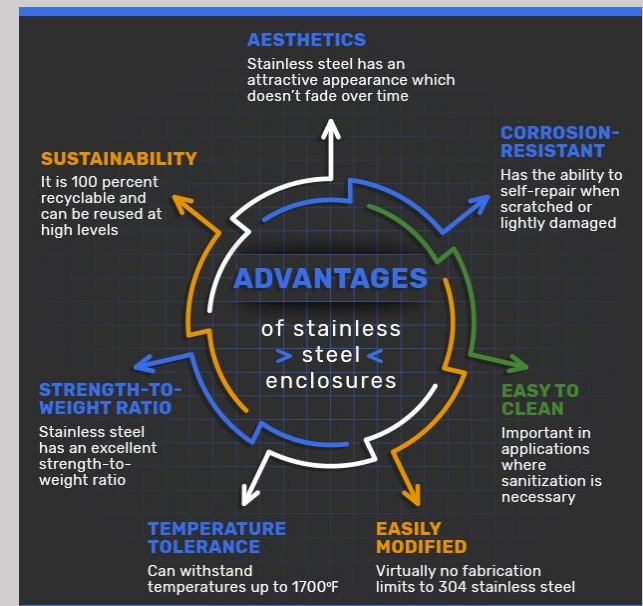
AESTHETICS
Stainless steel has an attractive appearance which doesn't fade over time

CORROSION-RESISTANT
Has the ability to self-repair when scratched or lightly damaged

SUSTAINABILITY
It is 100 percent recyclable and can be reused at high levels

ADVANTAGES
of stainless
> steel <
enclosures

STRENGTH-TO-WEIGHT RATIO
Stainless steel has an excellent strength-to-weight ratio

EASY TO CLEAN
Important in applications where sanitization is necessary

TEMPERATURE TOLERANCE
Can withstand temperatures up to 1700°F

EASILY MODIFIED
Virtually no fabrication limits to 304 stainless steel